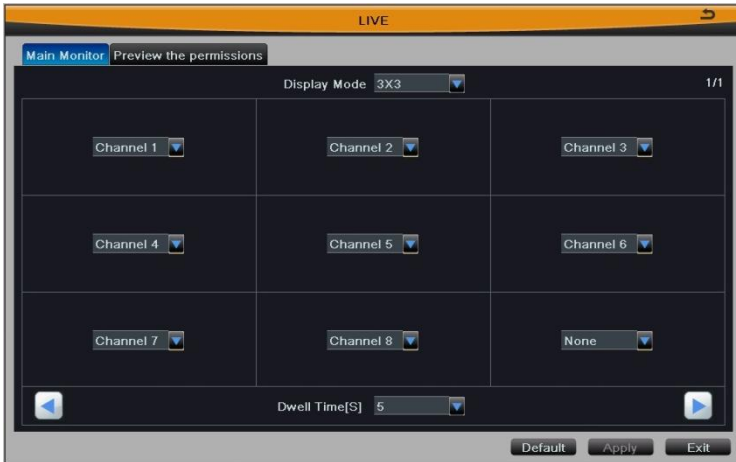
LIVE

Main Monitor
Preview the permissions

Display Mode 3X3

1/1

| | | |
|---|---|---|
| Channel 1 | Channel 2 | Channel 3 |
| Channel 4 | Channel 5 | Channel 6 |
| Channel 7 | Channel 8 | None |

Dwell Time[S] 5

Default
Apply
Exit